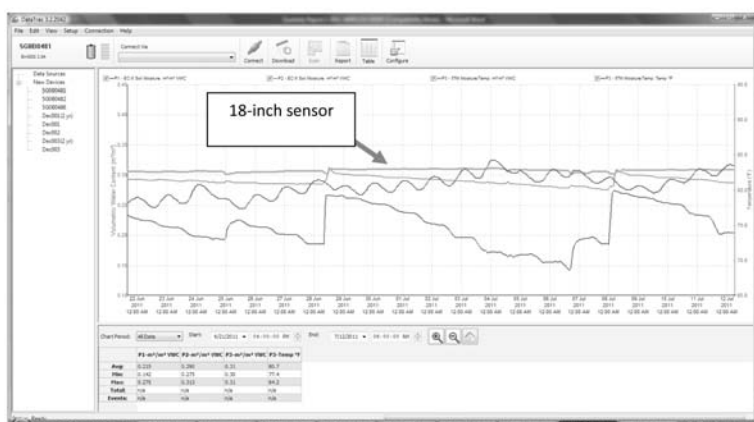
DataTrac 3.2.2042

File Edit View Setup Connection Help

5G0E0481

Connect Via

Connect Download Scan Report Table Configure

Data Sources
New Devices
5G0E0481
5G0E0482
5G0E0498
Dec0012.ym
Dec001
Dec002
Dec0032.ym
Dec003

18-inch sensor

Volumetric Water Content (m³/m³)

Temperature (°F)

Chart Period: All Data Start: 6/21/2011 End: 7/12/2011

| | P1-m³/m³ VWC | P2-m³/m³ VWC | P3-m³/m³ VWC | P3-Temp °F |
|---|---|---|---|---|
| Avg: | 0.215 | 0.290 | 0.31 | 80.7 |
| Min: | 0.142 | 0.275 | 0.30 | 77.4 |
| Max: | 0.275 | 0.310 | 0.31 | 84.2 |
| Total: | n/a | n/a | n/a | n/a |
| Events: | n/a | n/a | n/a | n/a |

Ready